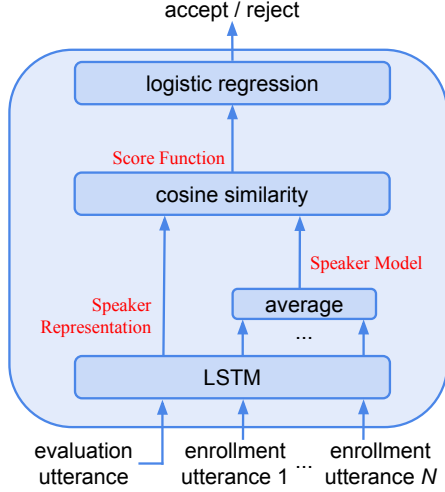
accept / reject

logistic regression

Score Function

cosine similarity

Speaker Model

Speaker Representation

average

...

LSTM

evaluation utterance

enrollment utterance 1

...

enrollment utterance $N$